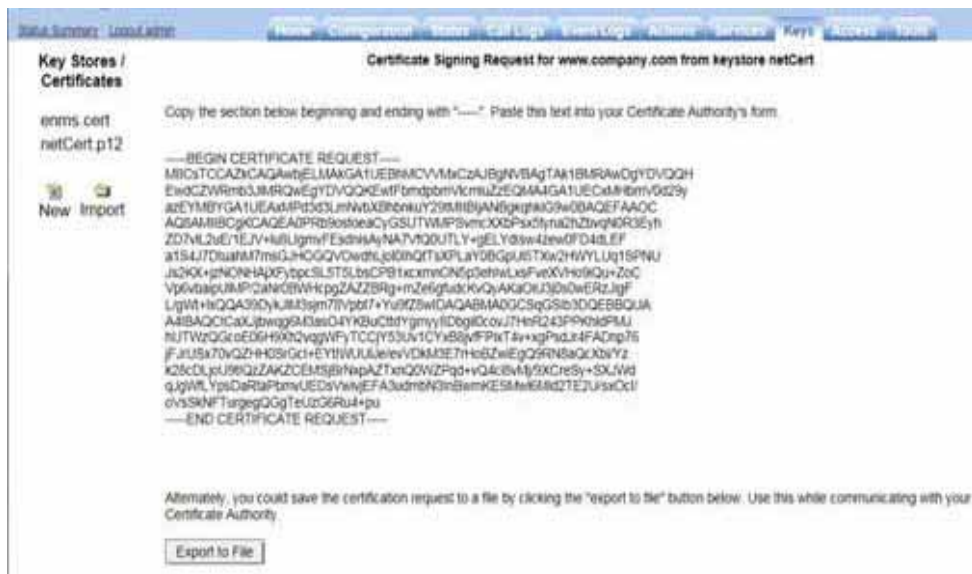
Status Summary Logout admin

Home Configuration Status Call Logs Event Logs Actions Services Keys Access Tools

Key Stores / Certificates

enms.cert
netCert.p12

New Import

Certificate Signing Request for www.company.com from keystore netCert

Copy the section below beginning and ending with "-----". Paste this text into your Certificate Authority's form.

-----BEGIN CERTIFICATE REQUEST-----
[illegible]
-----END CERTIFICATE REQUEST-----

Alternately, you could save the certification request to a file by clicking the "export to file" button below. Use this while communicating with your Certificate Authority.

Export to File